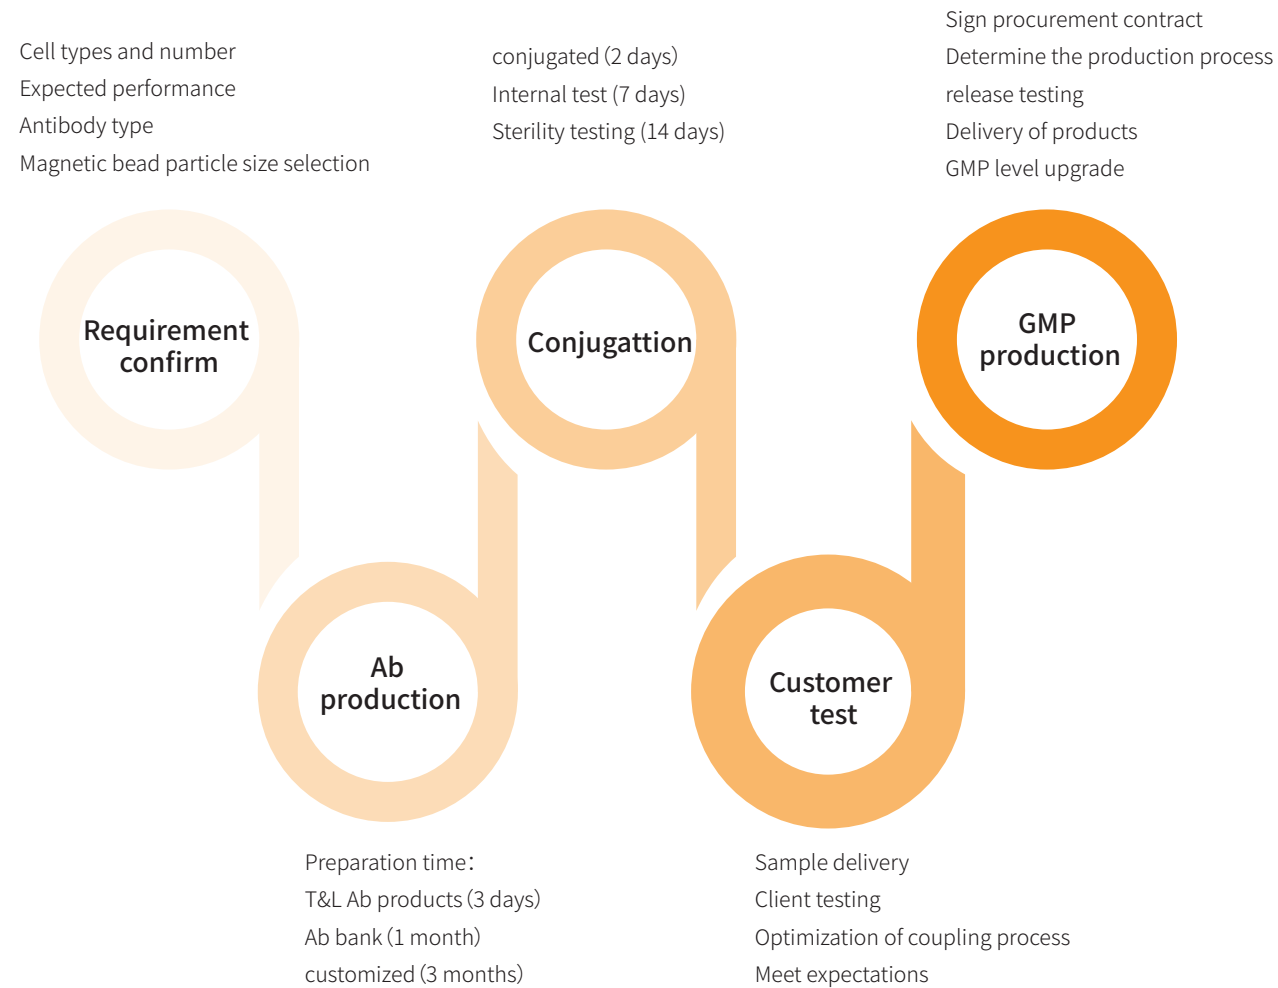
Cell types and number
Expected performance
Antibody type
Magnetic bead particle size selection

Requirement confirm

conjugated (2 days)
Internal test (7 days)
Sterility testing (14 days)

Conjugattion

Sign procurement contract
Determine the production process
release testing
Delivery of products
GMP level upgrade

GMP production

Ab production

Preparation time：
T&L Ab products (3 days)
Ab bank (1 month)
customized (3 months)

Customer test

Sample delivery
Client testing
Optimization of coupling process
Meet expectations